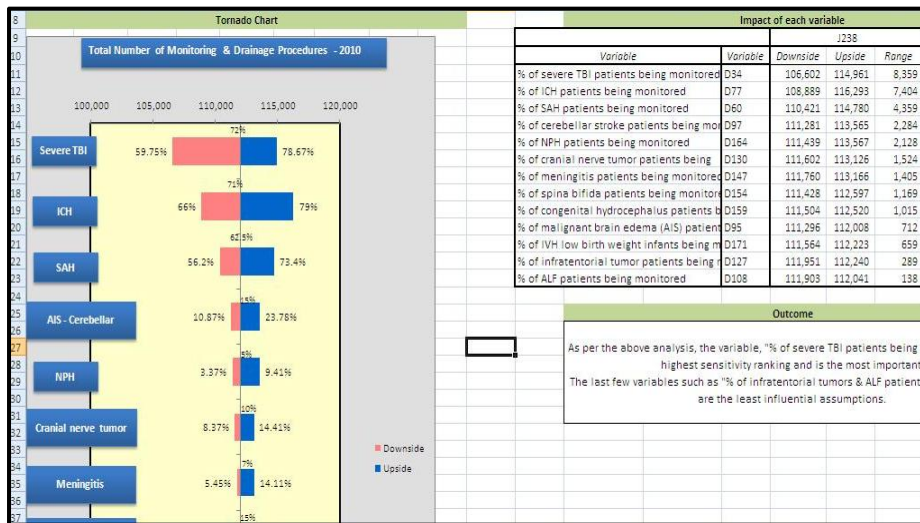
8
9
10
11
12
13
14
15
16
17
18
19
20
21
22
23
24
25
26
27
28
29
30
31
32
33
34
35
36
37

Tornado Chart

Total Number of Monitoring & Drainage Procedures - 2010

100,000 105,000 110,000 115,000 120,000

Severe TBI 59.75% 72% 78.67%
ICH 66% 71% 79%
SAH 56.2% 62.5% 73.4%
AIS - Cerebellar 10.87% 15% 23.78%
NPH 3.37% 5% 9.41%
Cranial nerve tumor 8.37% 10% 14.41%
Meningitis 5.45% 7% 14.11%
15%

Downside
Upside

Impact of each variable

| | | J238 | | |
|---|---|---|---|---|
| Variable | Variable | Downside | Upside | Range |
| % of severe TBI patients being monitored | D34 | 106,602 | 114,961 | 8,359 |
| % of ICH patients being monitored | D77 | 108,889 | 116,293 | 7,404 |
| % of SAH patients being monitored | D60 | 110,421 | 114,780 | 4,359 |
| % of cerebellar stroke patients being mon | D97 | 111,281 | 113,565 | 2,284 |
| % of NPH patients being monitored | D164 | 111,439 | 113,567 | 2,128 |
| % of cranial nerve tumor patients being | D130 | 111,602 | 113,126 | 1,524 |
| % of meningitis patients being monitored | D147 | 111,760 | 113,166 | 1,405 |
| % of spina bifida patients being monitore | D154 | 111,428 | 112,597 | 1,169 |
| % of congenital hydrocephalus patients b | D159 | 111,504 | 112,520 | 1,015 |
| % of malignant brain edema (AIS) patient | D95 | 111,296 | 112,008 | 712 |
| % of IVH low birth weight infants being m | D171 | 111,564 | 112,223 | 659 |
| % of infratentorial tumor patients being r | D127 | 111,951 | 112,240 | 289 |
| % of ALF patients being monitored | D108 | 111,903 | 112,041 | 138 |

Outcome

As per the above analysis, the variable, "% of severe TBI patients being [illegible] highest sensitivity ranking and is the most important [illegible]
The last few variables such as "% of infratentorial tumors & ALF patient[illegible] are the least influential assumptions.